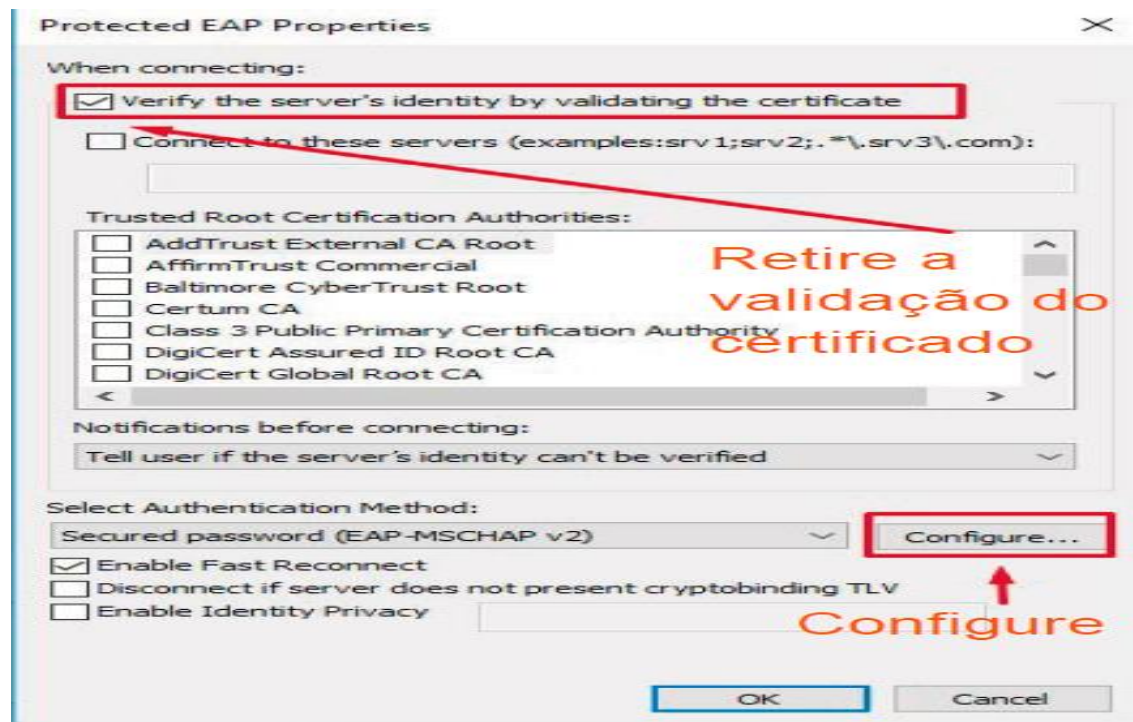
Protected EAP Properties

When connecting:

Verify the server's identity by validating the certificate

Connect to these servers (examples:srv1;srv2;.*\.srv3\.com):

Trusted Root Certification Authorities:

AddTrust External CA Root
AffirmTrust Commercial
Baltimore CyberTrust Root
Certum CA
Class 3 Public Primary Certification Authority
DigiCert Assured ID Root CA
DigiCert Global Root CA

Retire a validação do certificado

Notifications before connecting:

Tell user if the server's identity can't be verified

Select Authentication Method:

Secured password (EAP-MSCHAP v2)

Configure...

Enable Fast Reconnect
Disconnect if server does not present cryptobinding TLV
Enable Identity Privacy

Configure

OK

Cancel